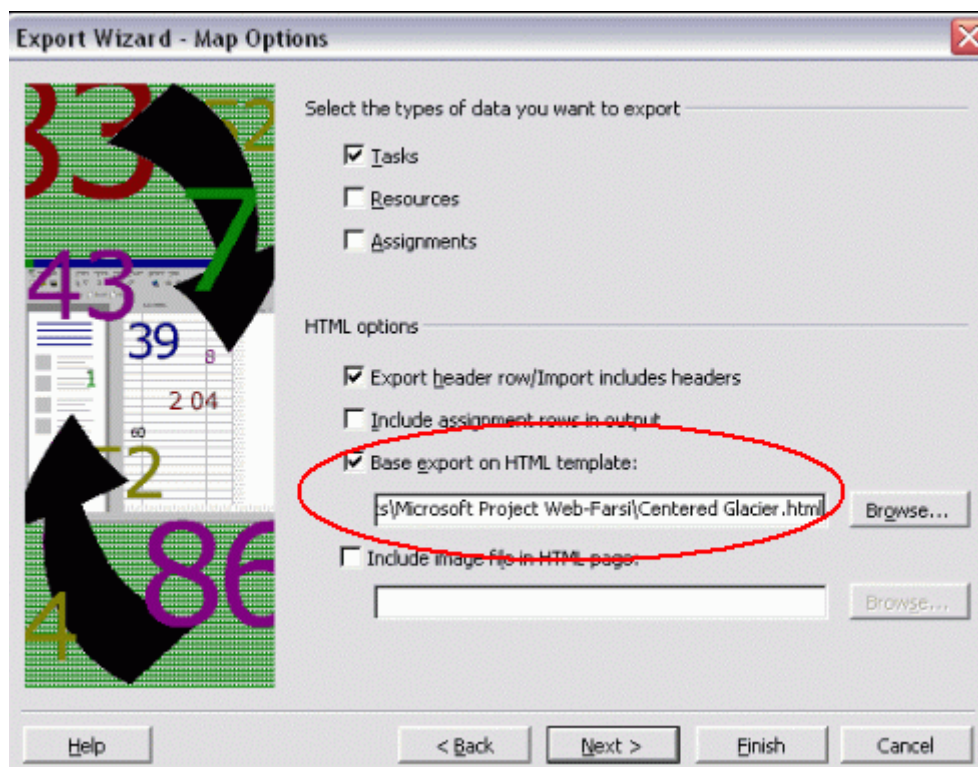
Export Wizard - Map Options

33 52 7 43 39 8 1 2 04 60 52 86 4

Select the types of data you want to export

Tasks

Resources

Assignments

HTML options

Export header row/Import includes headers

Include assignment rows in output

Base export on HTML template:

s\Microsoft Project Web-Farsi\Centered Glacier.html

Browse...

Include image file in HTML page:

Browse...

Help

< Back

Next >

Finish

Cancel